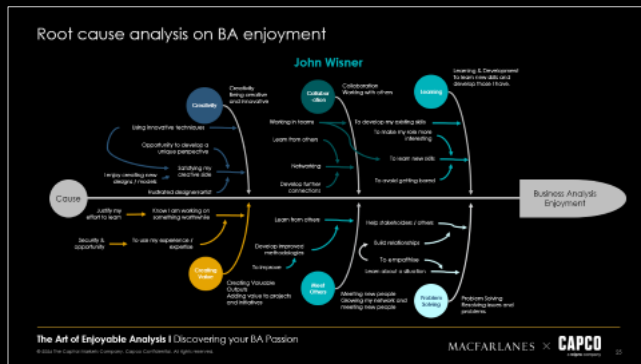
Root cause analysis on BA enjoyment

John Wisner

Creativity

Creativity Being creative and innovative

Using innovative techniques

Opportunity to develop a unique perspective

Satisfying my creative side

I enjoy creating new designs / models

frustrated designer/artist

Collaboration

Collaboration Working with others

Working in teams

Learn from others

Networking

Develop further connections

Learning

Learning & Development to learn new skills and develop those I have.

To develop my existing skills

To make my role more interesting

To learn new skills

To avoid getting bored

Cause

Business Analysis Enjoyment

Justify my effort to learn

Know I am working on something worthwhile

Security & opportunity

To use my experience / expertise

Creating Value

Creating Valuable Outputs Adding value to projects and initiatives

Learn from others

Develop improved methodologies

To improve

Meet Others

Meeting new people Growing my network and meeting new people

Help stakeholders / others

Build relationships

To empathise

Learn about a situation

Problem Solving

Problem Solving Resolving issues and problems.

The Art of Enjoyable Analysis | Discovering your BA Passion

© 2024 The Capital Markets Company. Capco Confidential. All rights reserved.

MACFARLANES × CAPCO

25